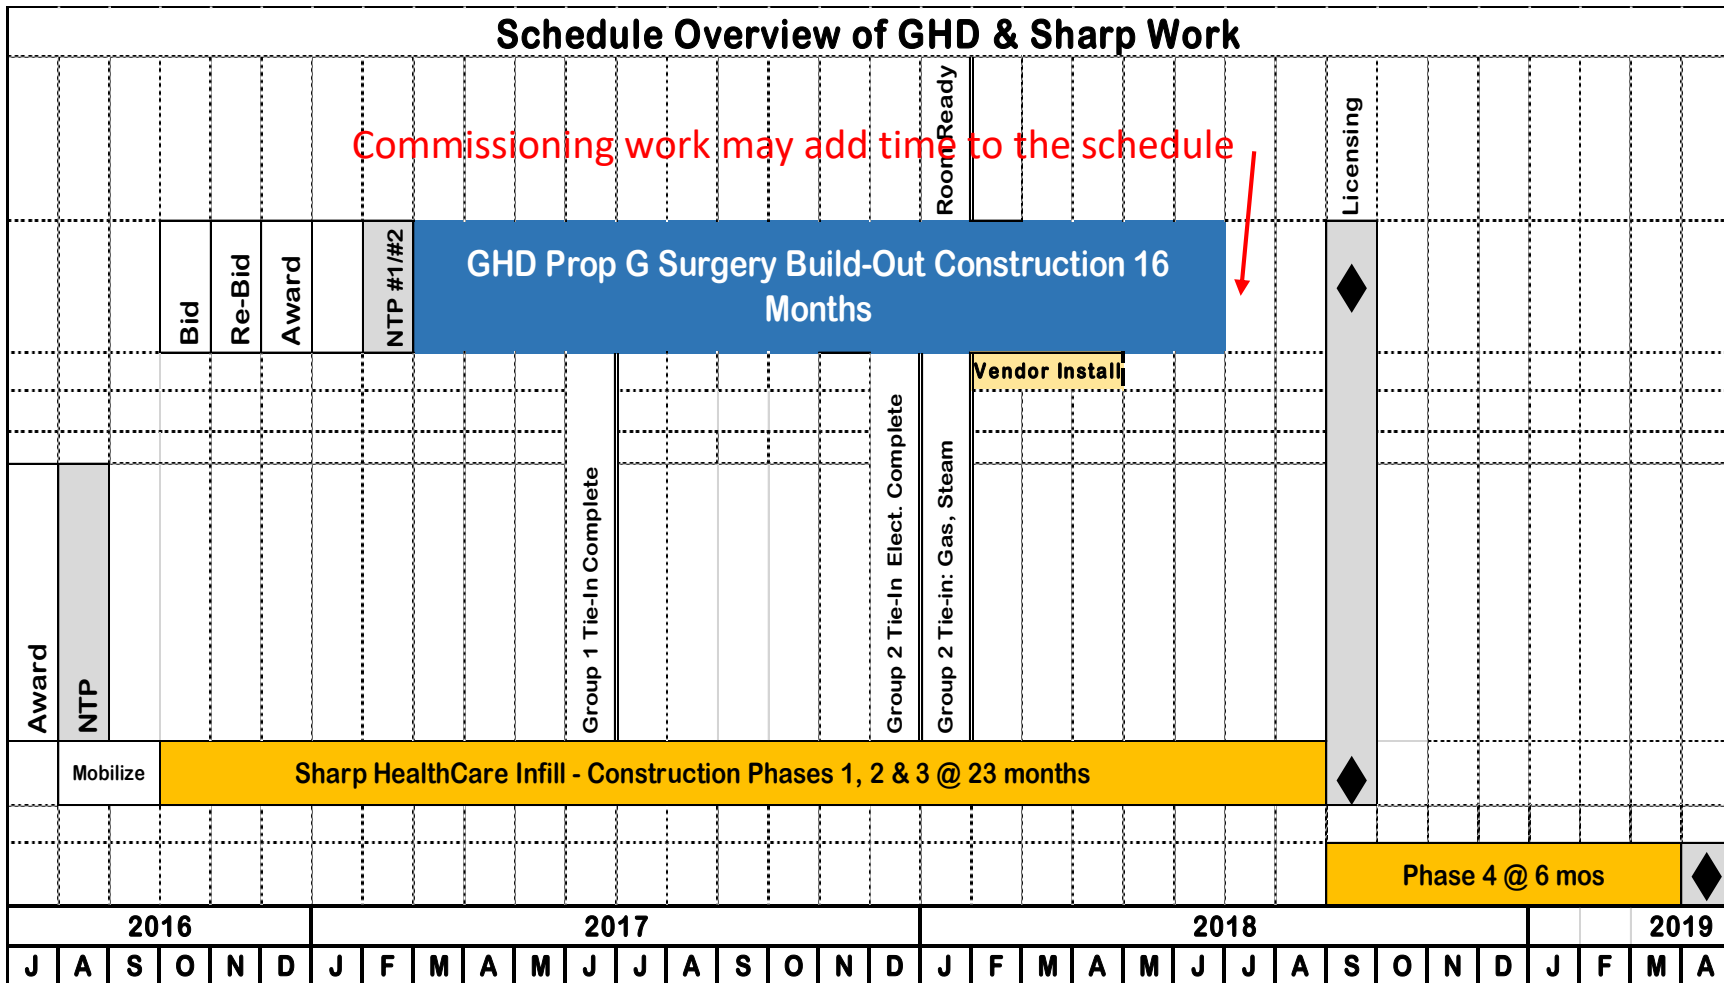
Schedule Overview of GHD & Sharp Work

Commissioning work may add time to the schedule

Room Ready

Licensing

Bid

Re-Bid

Award

NTP #1/#2

GHD Prop G Surgery Build-Out Construction 16 Months

Vendor Install

Group 1 Tie-In Complete

Group 2 Tie-In Elect. Complete

Group 2 Tie-in: Gas, Steam

Award

NTP

Mobilize

Sharp HealthCare Infill - Construction Phases 1, 2 & 3 @ 23 months

Phase 4 @ 6 mos

| 2016 | 2017 | 2018 | 2019 |
|---|---|---|---|

| J | A | S | O | N | D | J | F | M | A | M | J | J | A | S | O | N | D | J | F | M | A | M | J | J | A | S | O | N | D | J | F | M | A |
|---|---|---|---|---|---|---|---|---|---|---|---|---|---|---|---|---|---|---|---|---|---|---|---|---|---|---|---|---|---|---|---|---|---|